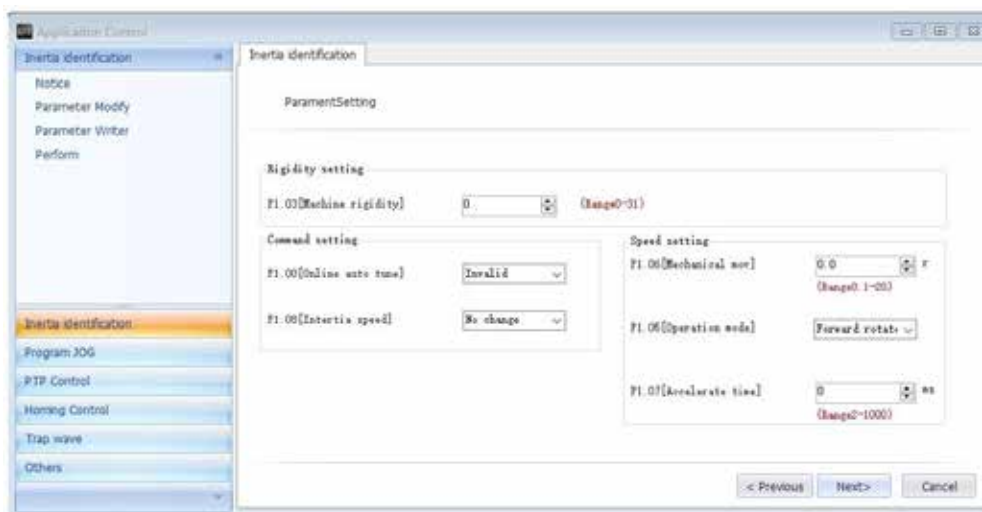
Application Control

Inertia identification

Notice

Parameter Modify

Parameter Writer

Perform

Inertia identification

Program JOG

PTP Control

Homing Control

Trap wave

Others

Inertia identification

ParamentSetting

Rigidity setting

F1.03[Machine rigidity] 0 (Range0-31)

Command setting

F1.00[Online auto tune] Invalid

F1.08[Intertia speed] No change

Speed setting

F1.06[Mechanical mov] 0.0 r (Range0.1-20)

F1.05[Operation mode] Forward rotat

F1.07[Accelerate time] 0 ms (Range0-1000)

< Previous Next> Cancel